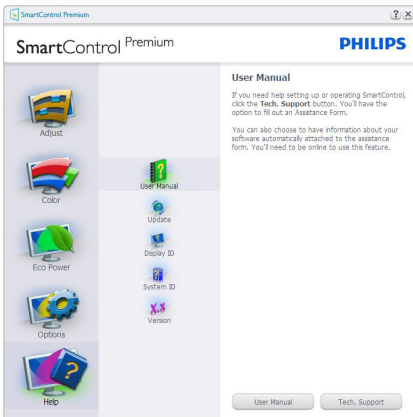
SmartControl Premium

SmartControl Premium

PHILIPS

Adjust

Color

Eco Power

Options

Help

User Manual

Update

Display ID

System ID

Version

User Manual

If you need help setting up or operating SmartControl, click the Tech. Support button. You'll have the option to fill out an Assistance Form.

You can also choose to have information about your software automatically attached to the assistance form. You'll need to be online to use this feature.

User Manual

Tech. Support